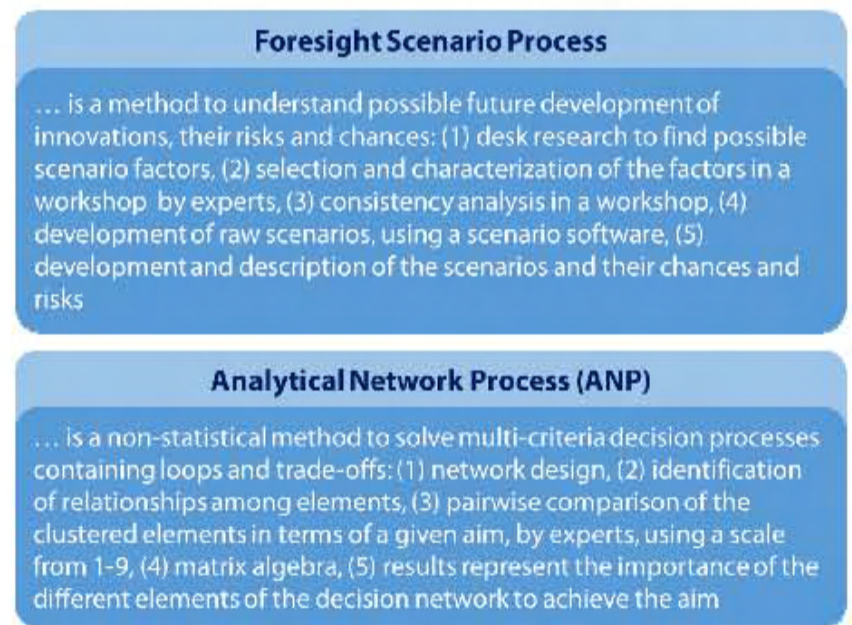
Foresight Scenario Process

… is a method to understand possible future development of innovations, their risks and chances: (1) desk research to find possible scenario factors, (2) selection and characterization of the factors in a workshop by experts, (3) consistency analysis in a workshop, (4) development of raw scenarios, using a scenario software, (5) development and description of the scenarios and their chances and risks

Analytical Network Process (ANP)

… is a non-statistical method to solve multi-criteria decision processes containing loops and trade-offs: (1) network design, (2) identification of relationships among elements, (3) pairwise comparison of the clustered elements in terms of a given aim, by experts, using a scale from 1-9, (4) matrix algebra, (5) results represent the importance of the different elements of the decision network to achieve the aim